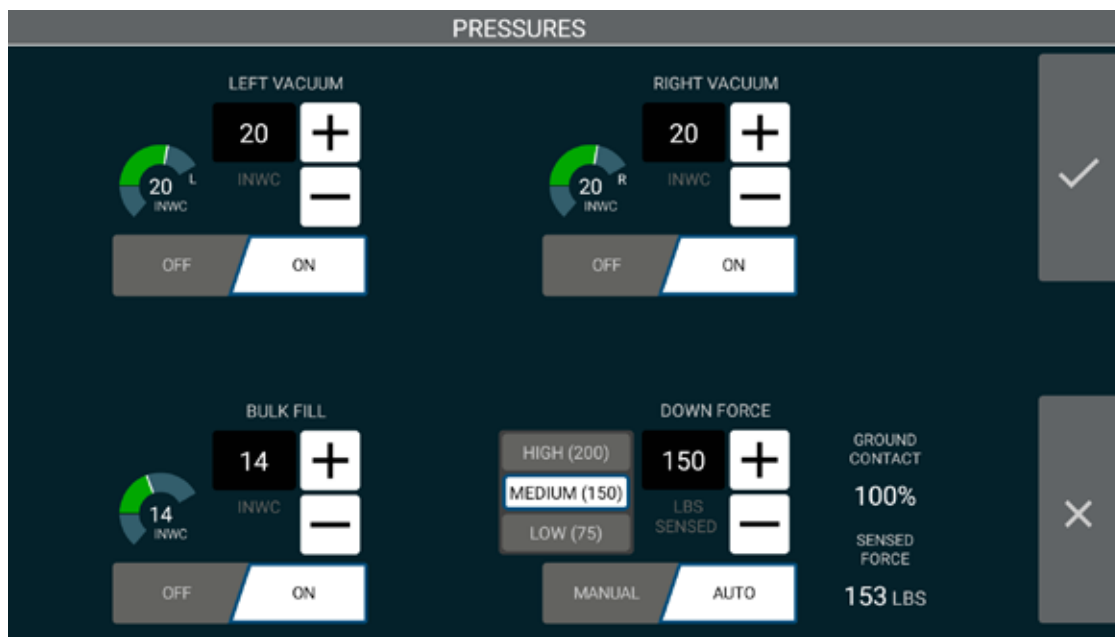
PRESSURES

LEFT VACUUM
20 L
INWC
20
INWC
+
−
OFF
ON

RIGHT VACUUM
20 R
INWC
20
INWC
+
−
OFF
ON

BULK FILL
14
INWC
14
INWC
+
−
OFF
ON

DOWN FORCE
HIGH (200)
MEDIUM (150)
LOW (75)
150
LBS SENSED
+
−
MANUAL
AUTO

GROUND CONTACT
100%
SENSED FORCE
153 LBS

✓
✕